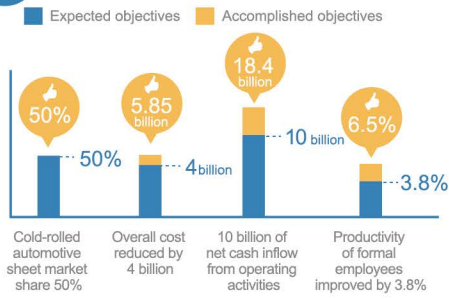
Expected objectives
Accomplished objectives

50%
50%
Cold-rolled automotive sheet market share 50%

5.85 billion
4 billion
Overall cost reduced by 4 billion

18.4 billion
10 billion
10 billion of net cash inflow from operating activities

6.5%
3.8%
Productivity of formal employees improved by 3.8%